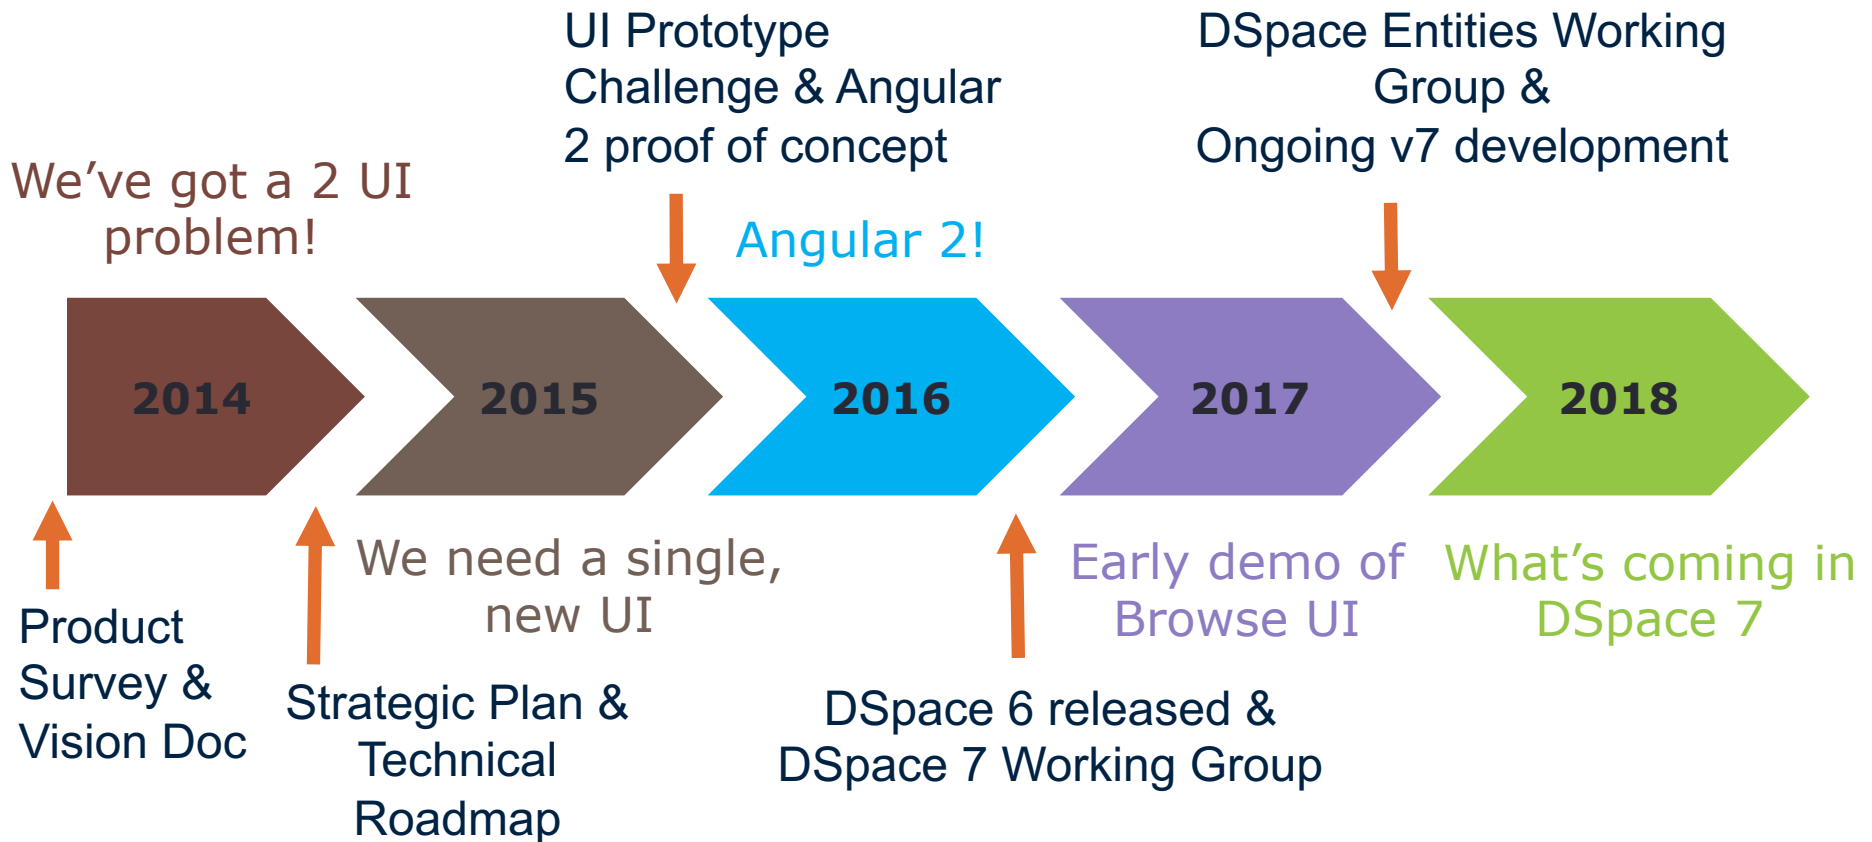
UI Prototype Challenge & Angular 2 proof of concept

DSpace Entities Working Group & Ongoing v7 development

We’ve got a 2 UI problem!

Angular 2!

2014

2015

2016

2017

2018

We need a single, new UI

Early demo of Browse UI

What’s coming in DSpace 7

Product Survey & Vision Doc

Strategic Plan & Technical Roadmap

DSpace 6 released & DSpace 7 Working Group